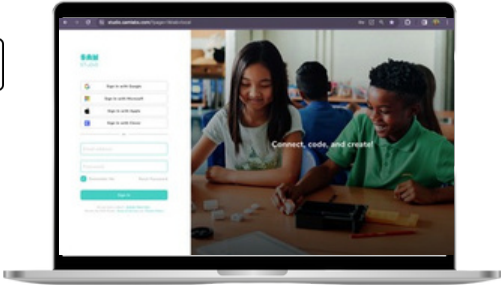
studio.samlabs.com/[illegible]

SAM
STUDIO

Sign in with Google
Sign in with Microsoft
Sign in with Apple
Sign in with Clever

Email address
Password

Remember me
Reset Password

Sign in

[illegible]
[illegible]

Connect, code, and create!